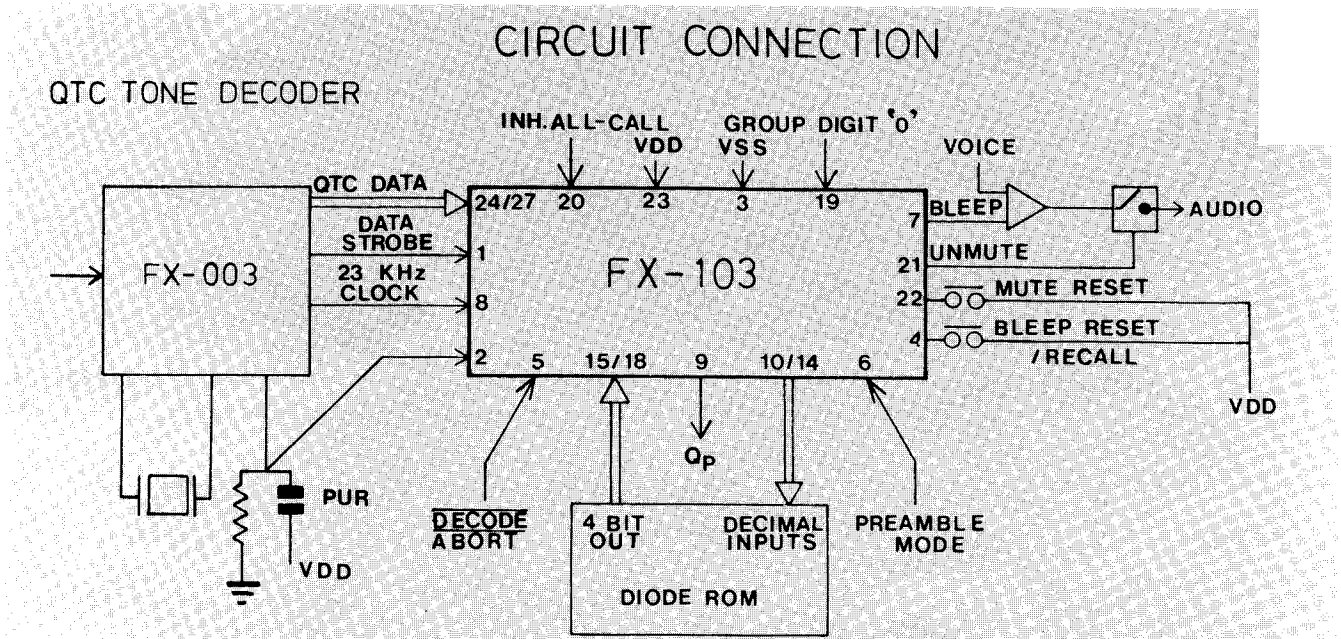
CIRCUIT CONNECTION

QTC TONE DECODER

INH. ALL-CALL

VDD

GROUP DIGIT '0'

VSS

VOICE

QTC DATA

24/27 20 23 3 19

FX-003

DATA STROBE

23 KHz CLOCK

1

8

2

FX-103

7 BLEEP

21 UNMUTE

22 $\overline{\phantom{00}}$ MUTE RESET

4 $\overline{\phantom{00}}$ BLEEP RESET /RECALL

AUDIO

VDD

5 15/18 9 10/14 6

$Q_P$

PUR

VDD

$\overline{\text{DECODE}}$ ABORT

4 BIT OUT

DECIMAL INPUTS

DIODE ROM

PREAMBLE MODE